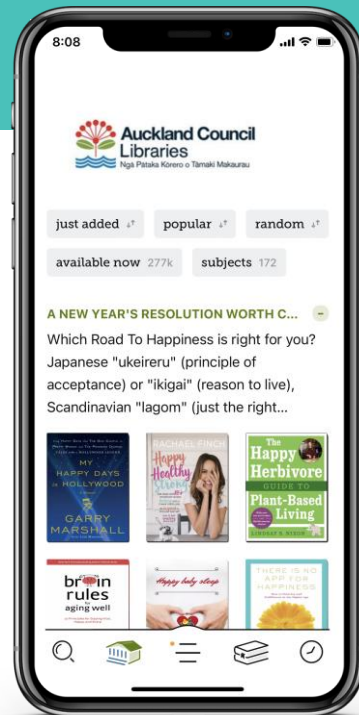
8:08

Auckland Council Libraries
Ngā Pātaka Kōrero o Tāmaki Makaurau

just added

popular

random

available now 277k

subjects 172

A NEW YEAR'S RESOLUTION WORTH C...

Which Road To Happiness is right for you? Japanese "ukeireru" (principle of acceptance) or "ikigai" (reason to live), Scandinavian "lagom" (just the right...

MY HAPPY DAYS IN HOLLYWOOD
GARRY MARSHALL

RACHAEL FINCH
Happy Healthy Strong

The Happy Herbivore GUIDE TO Plant-Based Living
LINDSAY S. NIXON

brain rules for aging well

happy baby sleep

THERE IS NO APP FOR HAPPINESS